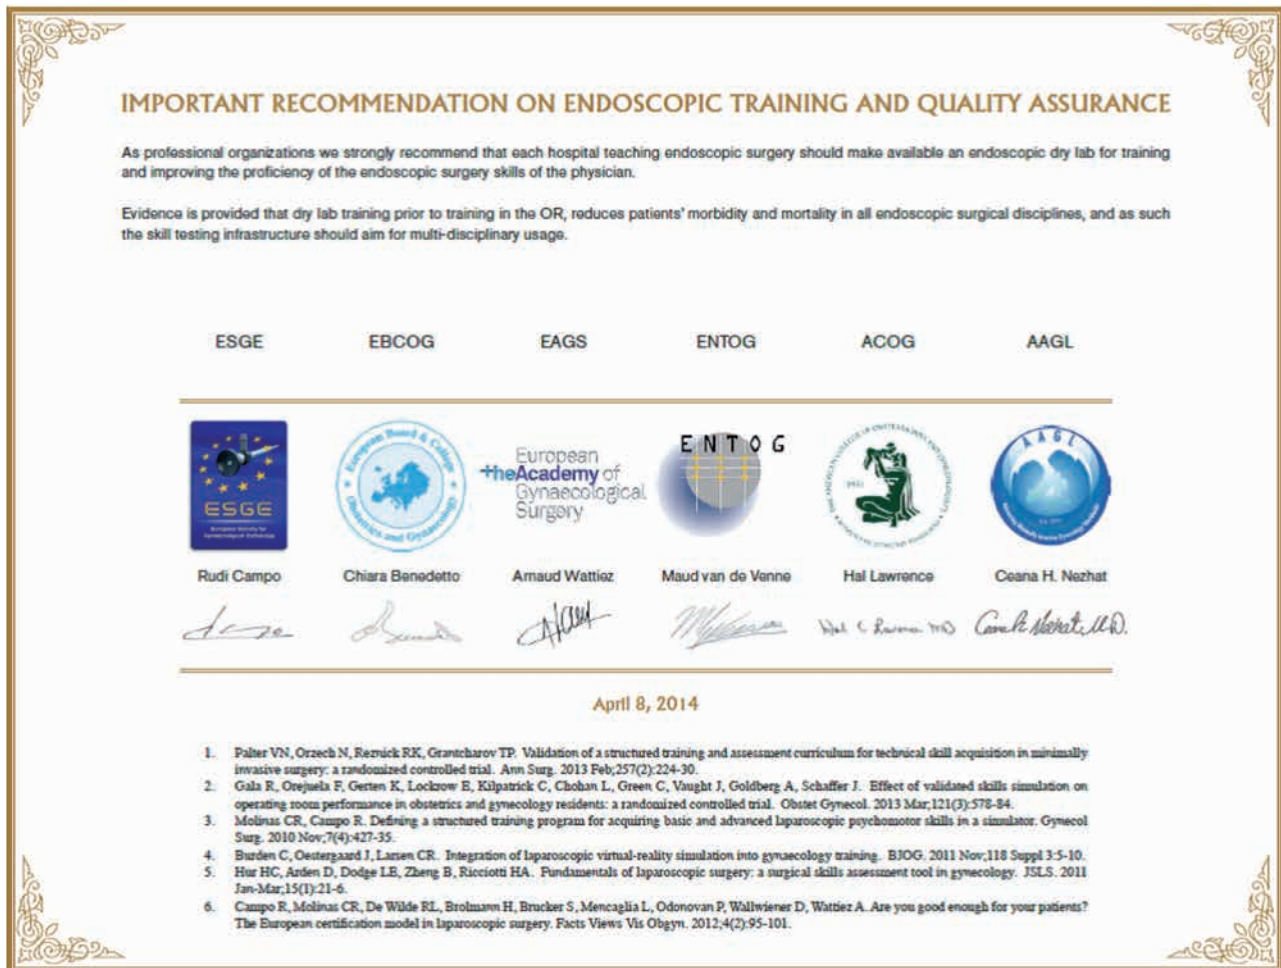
IMPORTANT RECOMMENDATION ON ENDOSCOPIC TRAINING AND QUALITY ASSURANCE

As professional organizations we strongly recommend that each hospital teaching endoscopic surgery should make available an endoscopic dry lab for training and improving the proficiency of the endoscopic surgery skills of the physician.

Evidence is provided that dry lab training prior to training in the OR, reduces patients' morbidity and mortality in all endoscopic surgical disciplines, and as such the skill testing infrastructure should aim for multi-disciplinary usage.

ESGE EBCOG EAGS ENTOG ACOG AAGL

ESGE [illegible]

European Board & College of Obstetrics and Gynaecology

European +theAcademy of Gynaecological Surgery

E N T O G

AAGL

Rudi Campo Chiara Benedetto Arnaud Wattiez Maud van de Venne Hal Lawrence Ceana H. Nezhat

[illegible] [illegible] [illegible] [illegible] Hal C Lawrence MD Ceana H. Nezhat M.D.

April 8, 2014

1. Palter VN, Orzech N, Reznick RK, Grantcharov TP. Validation of a structured training and assessment curriculum for technical skill acquisition in minimally invasive surgery: a randomized controlled trial. Ann Surg. 2013 Feb;257(2):224-30.
2. Gala R, Orejuela F, Gerten K, Lockrow E, Kilpatrick C, Chohan L, Green C, Vaught J, Goldberg A, Schaffer J. Effect of validated skills simulation on operating room performance in obstetrics and gynecology residents: a randomized controlled trial. Obstet Gynecol. 2013 Mar;121(3):578-84.
3. Molinas CR, Campo R. Defining a structured training program for acquiring basic and advanced laparoscopic psychomotor skills in a simulator. Gynecol Surg. 2010 Nov;7(4):427-35.
4. Burden C, Oestergaard J, Larsen CR. Integration of laparoscopic virtual-reality simulation into gynaecology training. BJOG. 2011 Nov;118 Suppl 3:5-10.
5. Hur HC, Arden D, Dodge LE, Zheng B, Ricciotti HA. Fundamentals of laparoscopic surgery: a surgical skills assessment tool in gynecology. JSLS. 2011 Jan-Mar;15(1):21-6.
6. Campo R, Molinas CR, De Wilde RL, Brolmann H, Brucker S, Mencaglia L, Odonovan P, Wallwiener D, Wattiez A. Are you good enough for your patients? The European certification model in laparoscopic surgery. Facts Views Vis Obgyn. 2012;4(2):95-101.